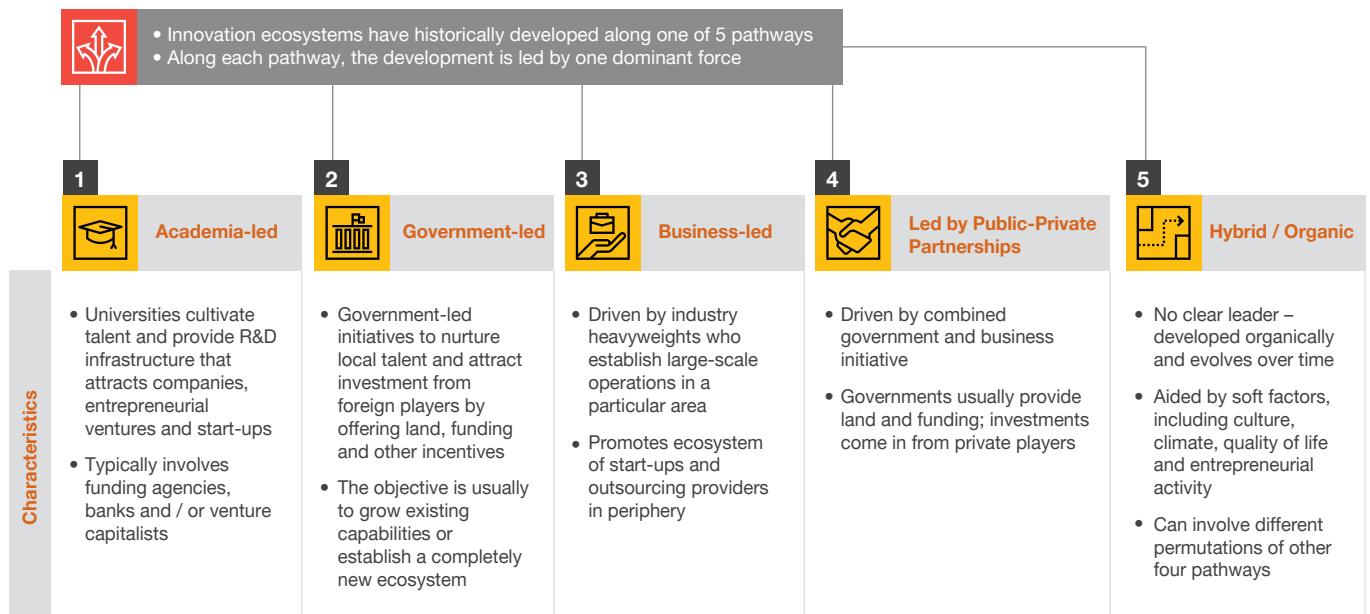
• Innovation ecosystems have historically developed along one of 5 pathways
• Along each pathway, the development is led by one dominant force

1

Academia-led

• Universities cultivate talent and provide R&D infrastructure that attracts companies, entrepreneurial ventures and start-ups
• Typically involves funding agencies, banks and / or venture capitalists

2

Government-led

• Government-led initiatives to nurture local talent and attract investment from foreign players by offering land, funding and other incentives
• The objective is usually to grow existing capabilities or establish a completely new ecosystem

3

Business-led

• Driven by industry heavyweights who establish large-scale operations in a particular area
• Promotes ecosystem of start-ups and outsourcing providers in periphery

4

Led by Public-Private Partnerships

• Driven by combined government and business initiative
• Governments usually provide land and funding; investments come in from private players

5

Hybrid / Organic

• No clear leader – developed organically and evolves over time
• Aided by soft factors, including culture, climate, quality of life and entrepreneurial activity
• Can involve different permutations of other four pathways

Characteristics